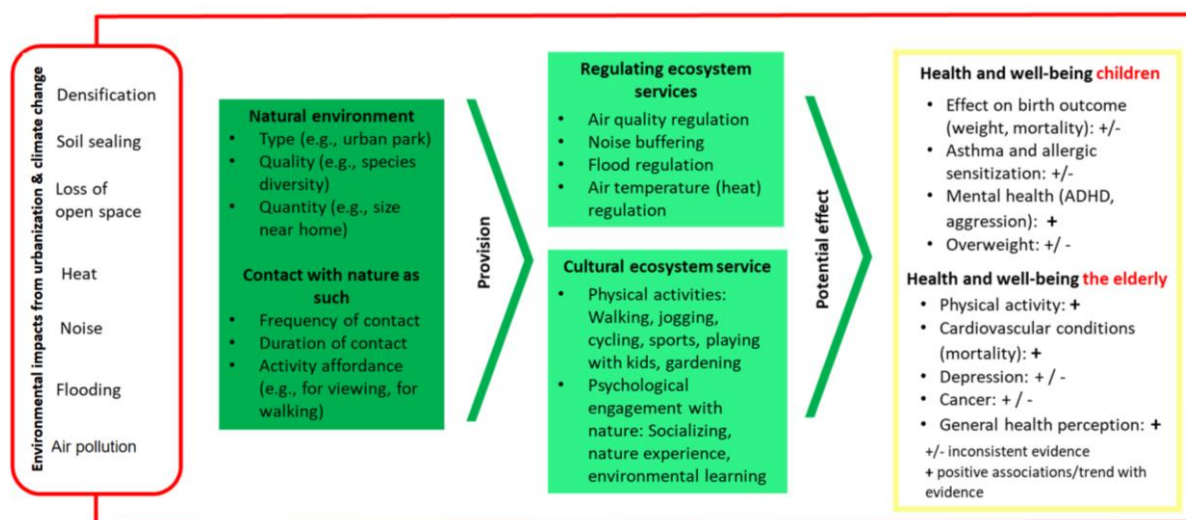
Environmental impacts from urbanization & climate change

Densification

Soil sealing

Loss of open space

Heat

Noise

Flooding

Air pollution

**Natural environment**
- Type (e.g., urban park)
- Quality (e.g., species diversity)
- Quantity (e.g., size near home)

**Contact with nature as such**
- Frequency of contact
- Duration of contact
- Activity affordance (e.g., for viewing, for walking)

Provision

**Regulating ecosystem services**
- Air quality regulation
- Noise buffering
- Flood regulation
- Air temperature (heat) regulation

**Cultural ecosystem service**
- Physical activities: Walking, jogging, cycling, sports, playing with kids, gardening
- Psychological engagement with nature: Socializing, nature experience, environmental learning

Potential effect

**Health and well-being children**
- Effect on birth outcome (weight, mortality): +/-
- Asthma and allergic sensitization: +/-
- Mental health (ADHD, aggression): +
- Overweight: +/ -

**Health and well-being the elderly**
- Physical activity: +
- Cardiovascular conditions (mortality): +
- Depression: + / -
- Cancer: + / -
- General health perception: +

+/- inconsistent evidence
+ positive associations/trend with evidence